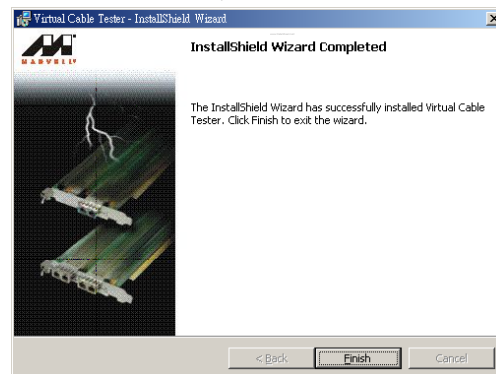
Virtual Cable Tester - InstallShield Wizard

MARVELL

InstallShield Wizard Completed

The InstallShield Wizard has successfully installed Virtual Cable Tester. Click Finish to exit the wizard.

< Back
Finish
Cancel